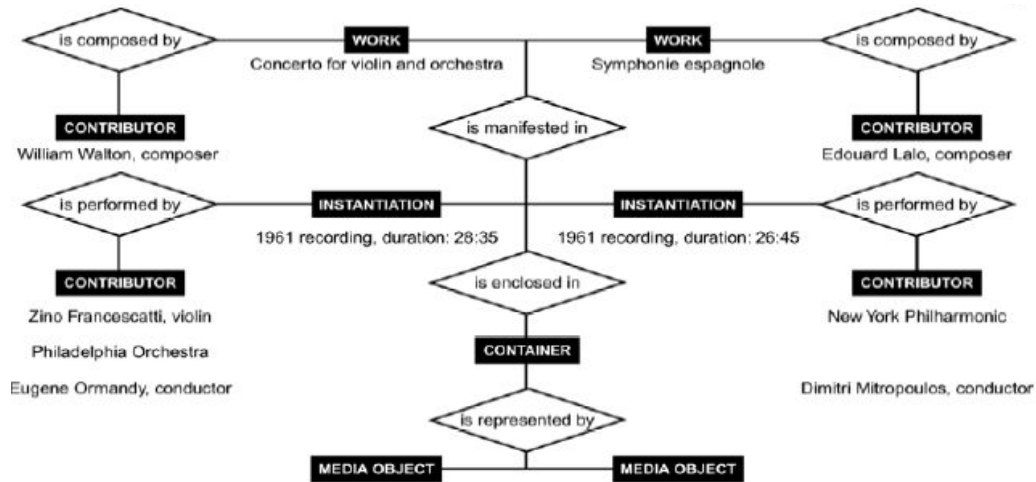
is composed by

WORK
Concerto for violin and orchestra

WORK
Symphonie espagnole

is composed by

CONTRIBUTOR
William Walton, composer

is manifested in

CONTRIBUTOR
Edouard Lalo, composer

is performed by

INSTANTIATION
1961 recording, duration: 28:35

INSTANTIATION
1961 recording, duration: 26:45

is performed by

CONTRIBUTOR
Zino Francescatti, violin
Philadelphia Orchestra
Eugene Ormandy, conductor

is enclosed in

CONTAINER

CONTRIBUTOR
New York Philharmonic
Dimitri Mitropoulos, conductor

is represented by

MEDIA OBJECT

MEDIA OBJECT